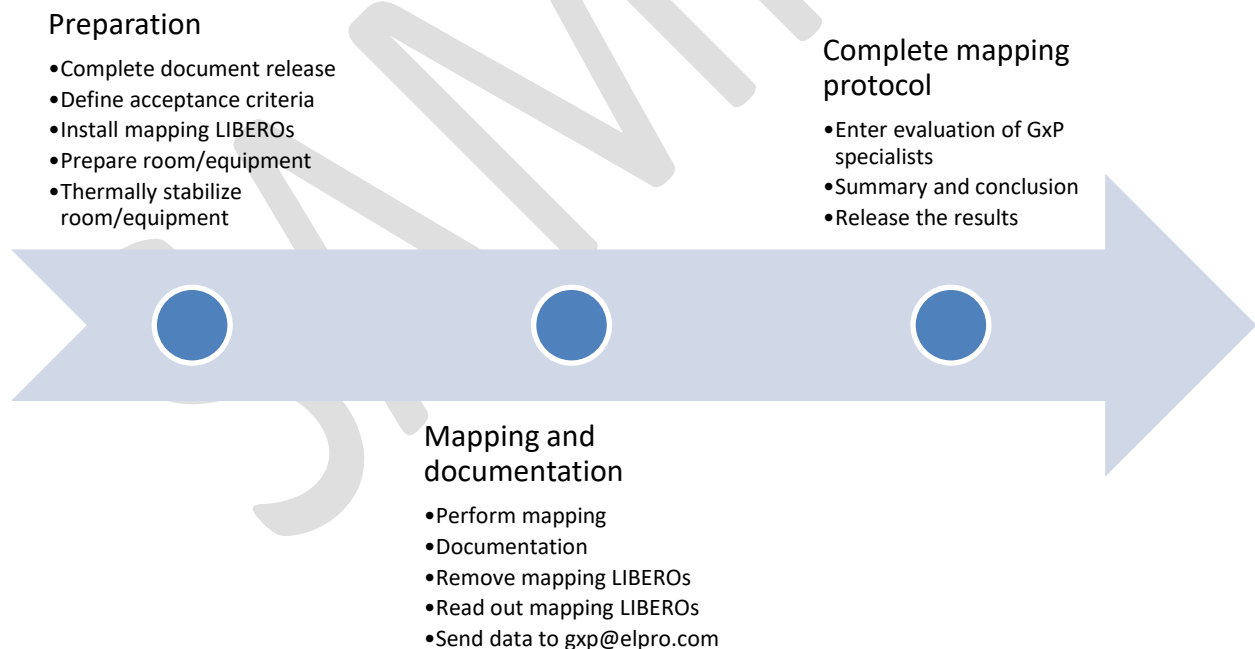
Preparation

•Complete document release
•Define acceptance criteria
•Install mapping LIBEROs
•Prepare room/equipment
•Thermally stabilize room/equipment

Complete mapping protocol

•Enter evaluation of GxP specialists
•Summary and conclusion
•Release the results

Mapping and documentation

•Perform mapping
•Documentation
•Remove mapping LIBEROs
•Read out mapping LIBEROs
•Send data to gxp@elpro.com